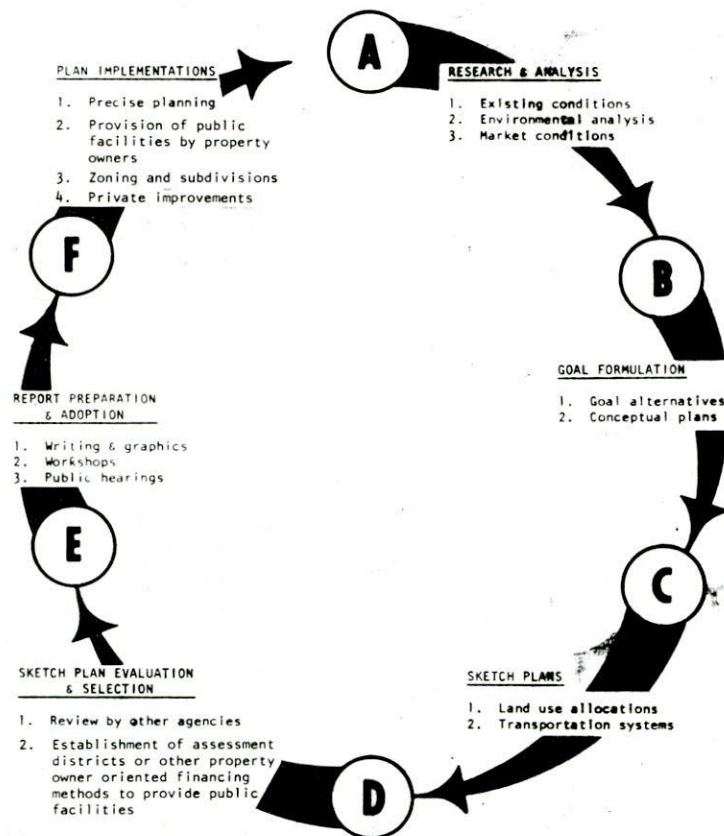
A

RESEARCH & ANALYSIS

1. Existing conditions
2. Environmental analysis
3. Market conditions

B

GOAL FORMULATION

1. Goal alternatives
2. Conceptual plans

C

SKETCH PLANS

1. Land use allocations
2. Transportation systems

D

SKETCH PLAN EVALUATION & SELECTION

1. Review by other agencies
2. Establishment of assessment districts or other property owner oriented financing methods to provide public facilities

E

REPORT PREPARATION & ADOPTION

1. Writing & graphics
2. Workshops
3. Public hearings

F

PLAN IMPLEMENTATIONS

1. Precise planning
2. Provision of public facilities by property owners
3. Zoning and subdivisions
4. Private improvements